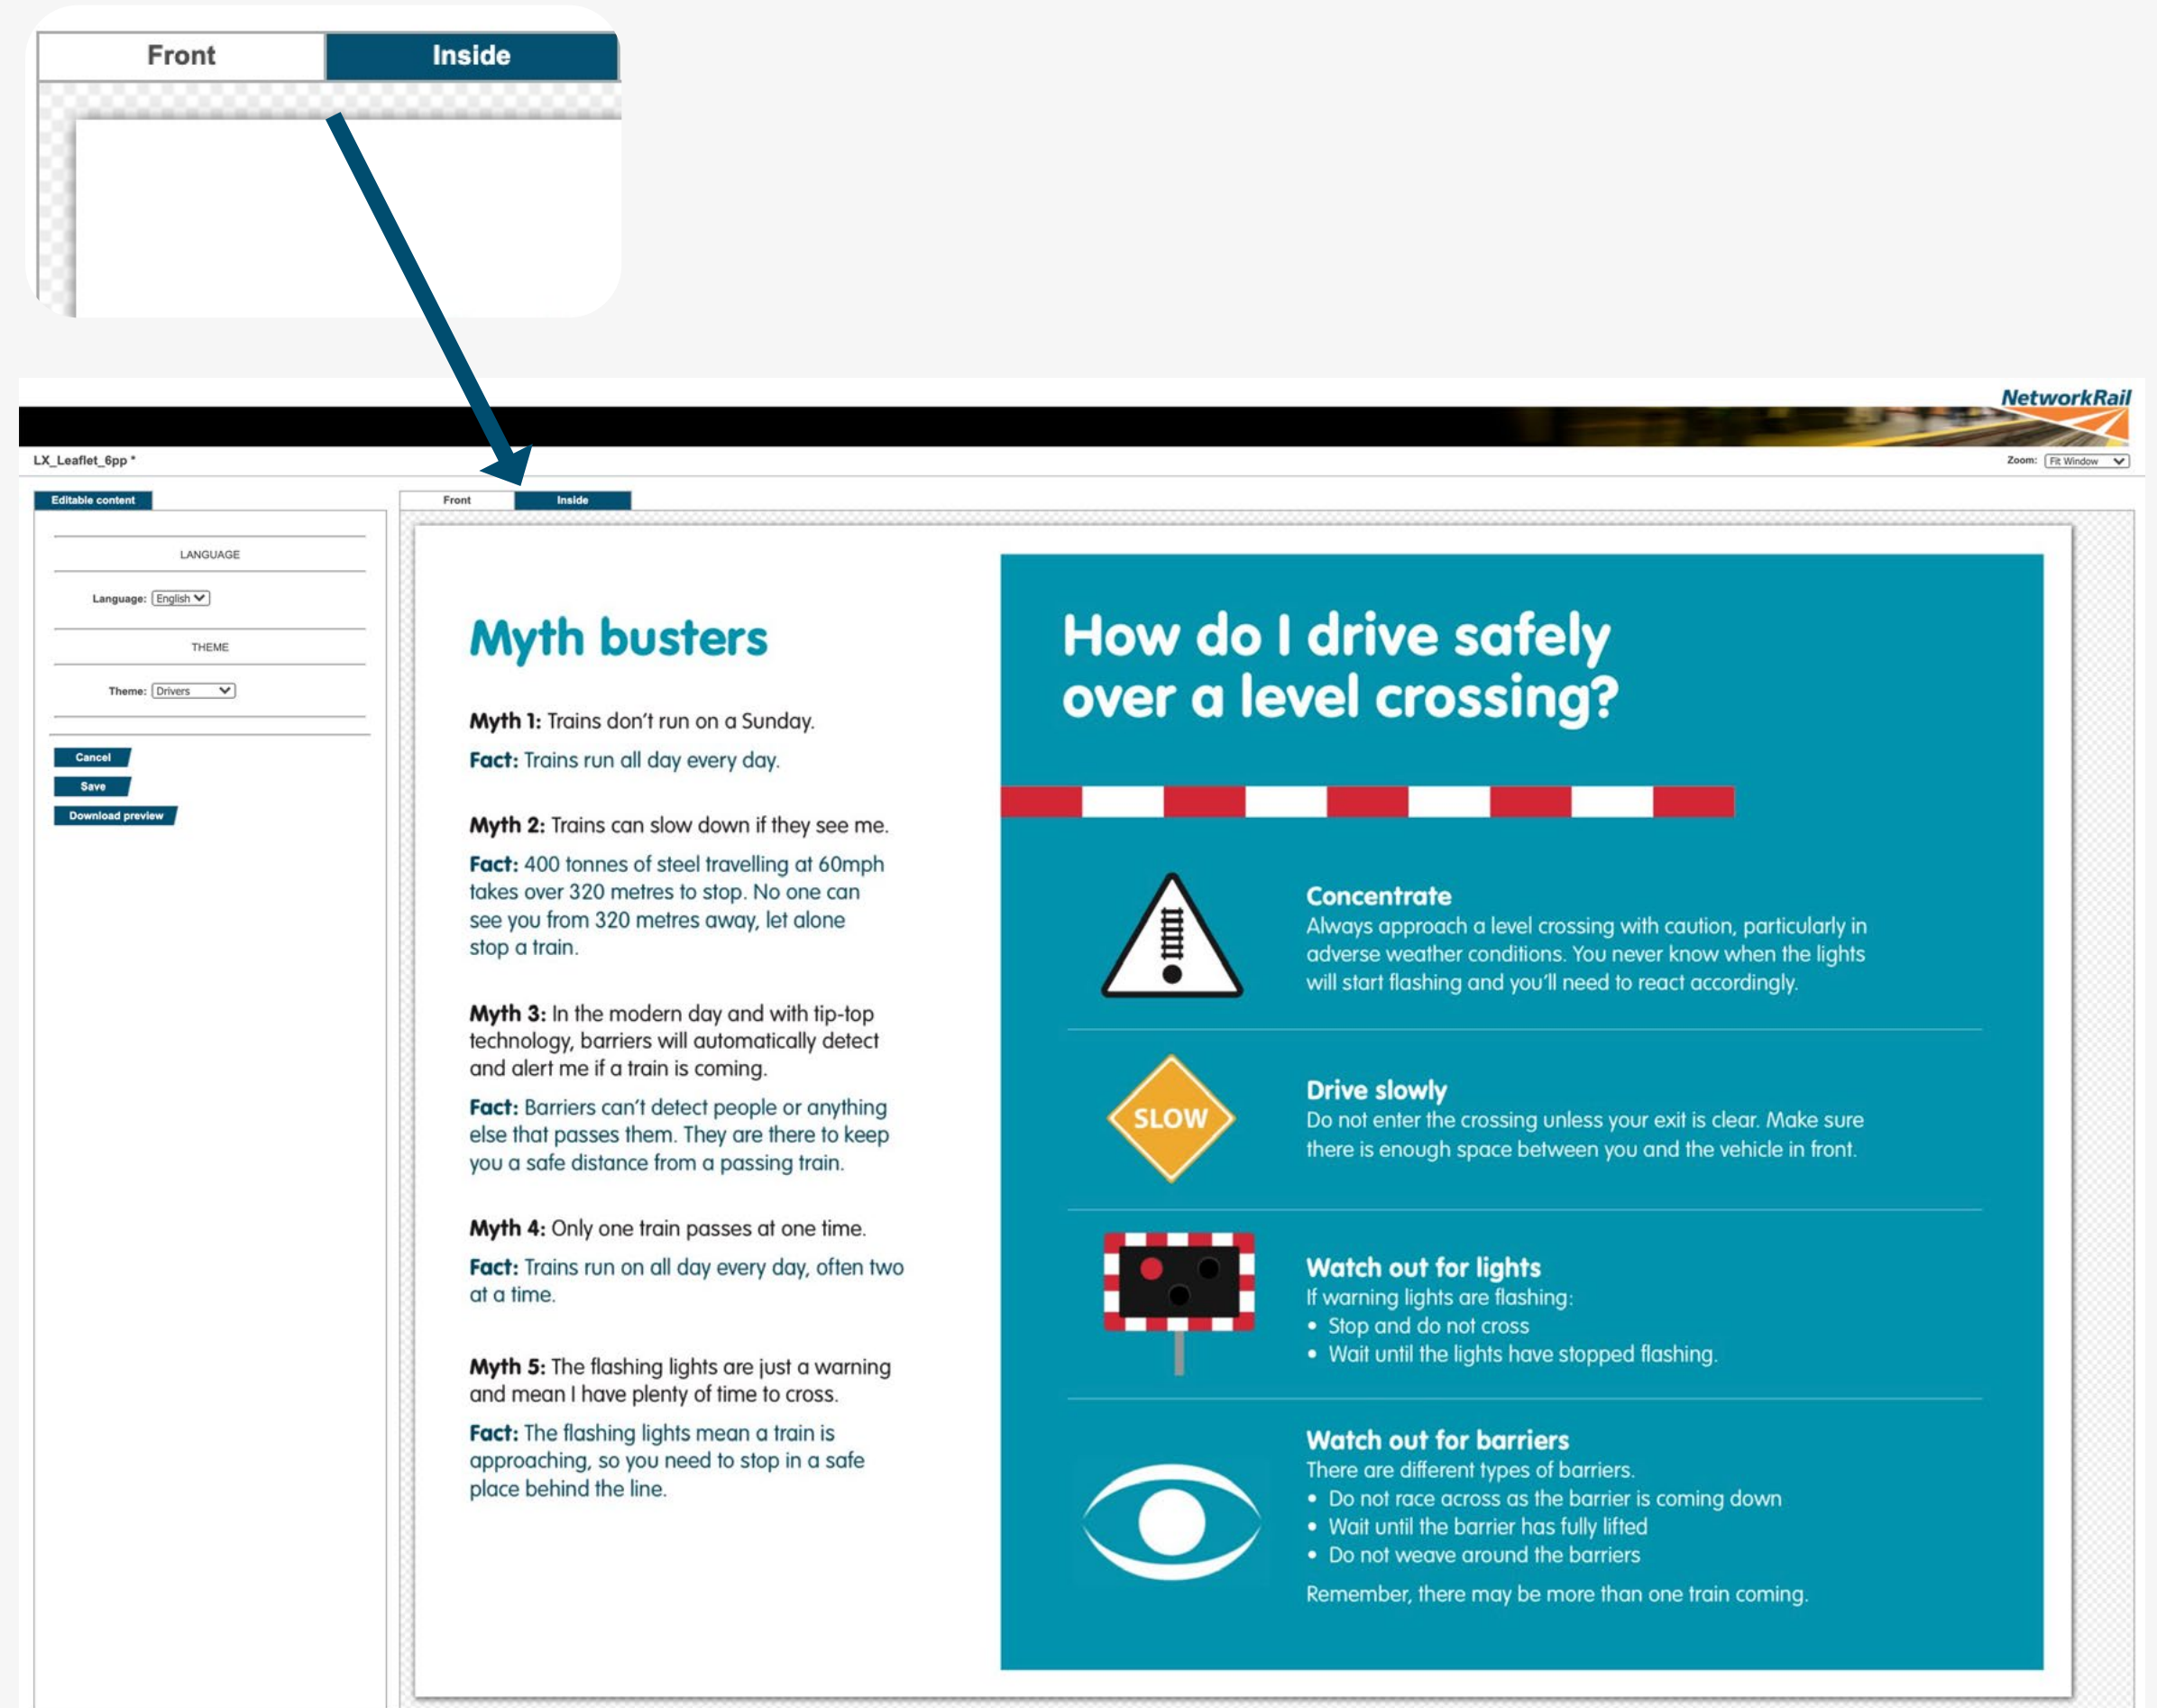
Front Inside

NetworkRail

LX_Leaflet_6pp *

Zoom: Fit Window

Editable content

LANGUAGE

Language: English

THEME

Theme: Drivers

Cancel

Save

Download preview

Front Inside

Myth busters

**Myth 1:** Trains don't run on a Sunday.

**Fact:** Trains run all day every day.

**Myth 2:** Trains can slow down if they see me.

**Fact:** 400 tonnes of steel travelling at 60mph takes over 320 metres to stop. No one can see you from 320 metres away, let alone stop a train.

**Myth 3:** In the modern day and with tip-top technology, barriers will automatically detect and alert me if a train is coming.

**Fact:** Barriers can't detect people or anything else that passes them. They are there to keep you a safe distance from a passing train.

**Myth 4:** Only one train passes at one time.

**Fact:** Trains run on all day every day, often two at a time.

**Myth 5:** The flashing lights are just a warning and mean I have plenty of time to cross.

**Fact:** The flashing lights mean a train is approaching, so you need to stop in a safe place behind the line.

How do I drive safely over a level crossing?

Concentrate
Always approach a level crossing with caution, particularly in adverse weather conditions. You never know when the lights will start flashing and you'll need to react accordingly.

SLOW

Drive slowly
Do not enter the crossing unless your exit is clear. Make sure there is enough space between you and the vehicle in front.

Watch out for lights
If warning lights are flashing:
• Stop and do not cross
• Wait until the lights have stopped flashing.

Watch out for barriers
There are different types of barriers.
• Do not race across as the barrier is coming down
• Wait until the barrier has fully lifted
• Do not weave around the barriers

Remember, there may be more than one train coming.